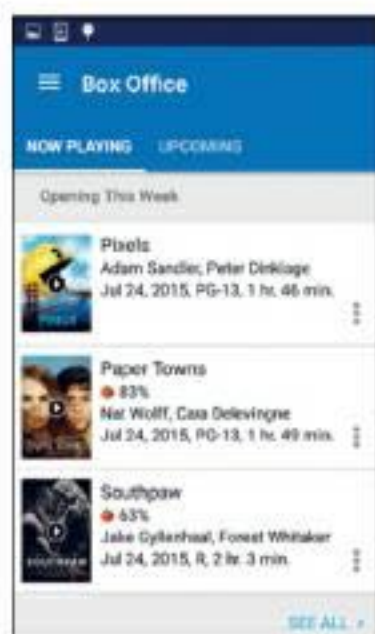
Box Office

NOW PLAYING UPCOMING

Opening This Week

Pixels
Adam Sandler, Peter Dinklage
Jul 24, 2015, PG-13, 1 hr. 46 min.

Paper Towns
83%
Nat Wolff, Cara Delevingne
Jul 24, 2015, PG-13, 1 hr. 49 min.

Southpaw
63%
Jake Gyllenhaal, Forest Whitaker
Jul 24, 2015, R, 2 hr. 3 min.

SEE ALL ›